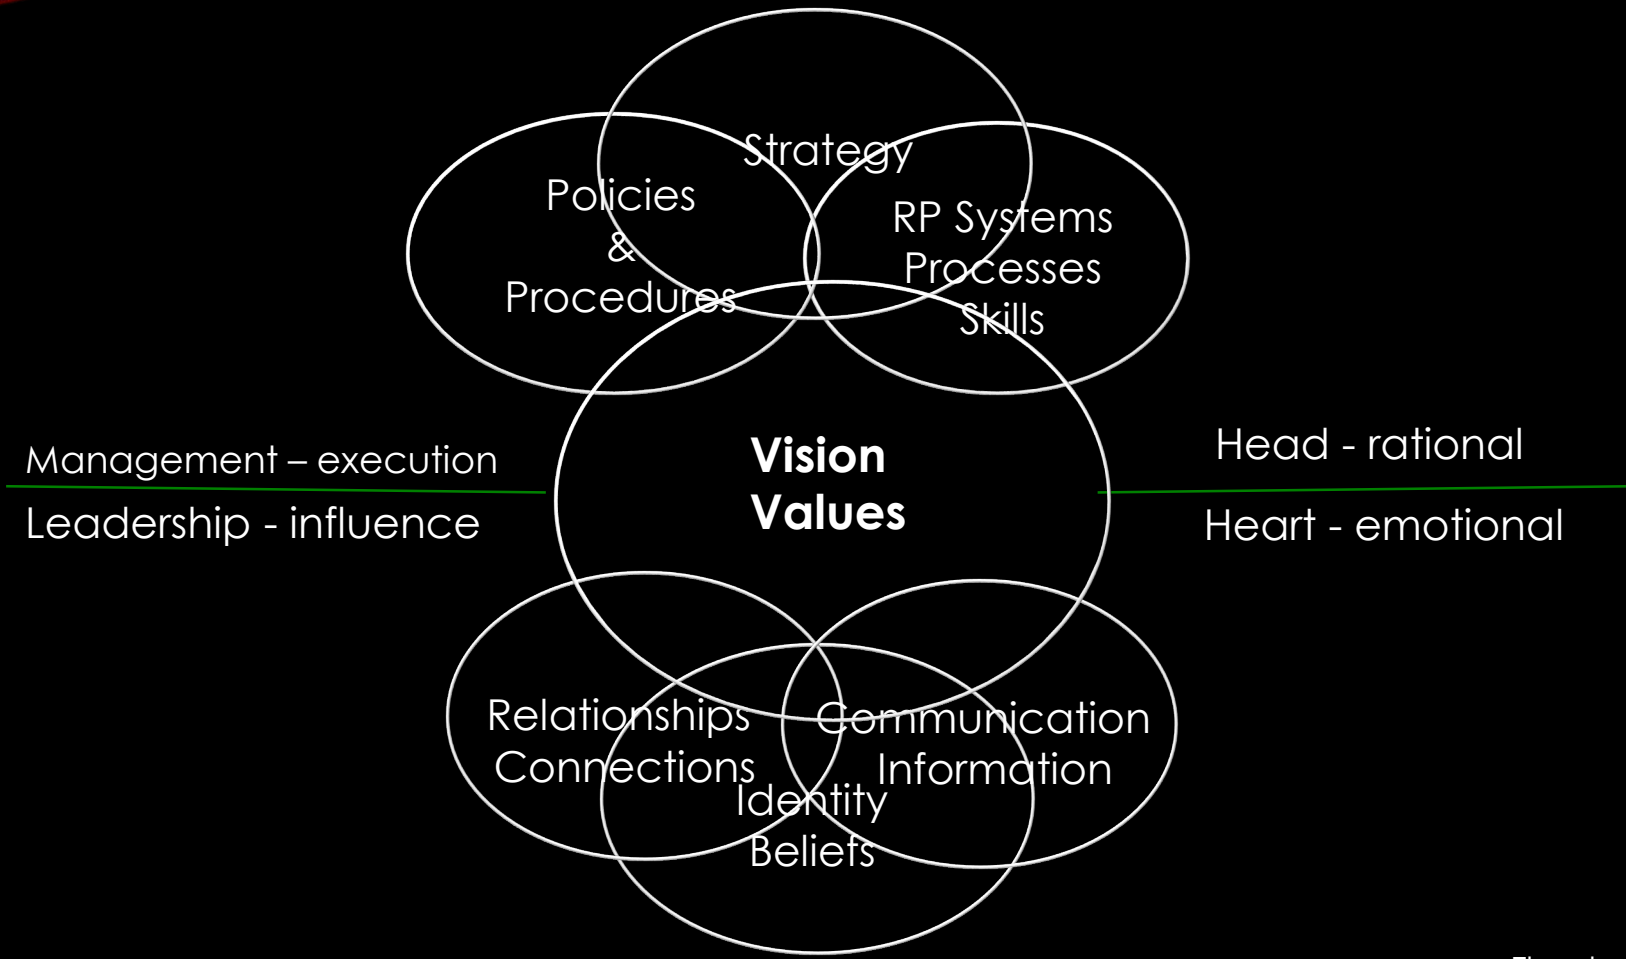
Strategy

Policies
&
Procedures

RP Systems
Processes
Skills

Management – execution

Leadership - influence

Vision
Values

Head - rational

Heart - emotional

Relationships
Connections

Communication
Information

Identity
Beliefs

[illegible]